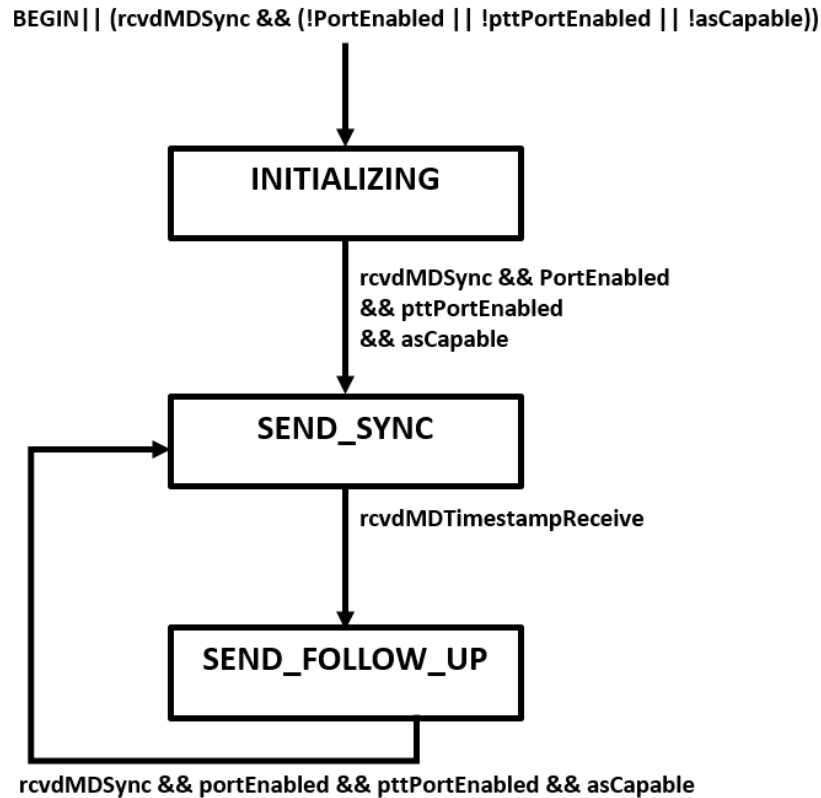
BEGIN|| (rcvdMDSync && (!PortEnabled || !pttPortEnabled || !asCapable))

INITIALIZING

rcvdMDSync && PortEnabled && pttPortEnabled && asCapable

SEND_SYNC

rcvdMDTimestampReceive

SEND_FOLLOW_UP

rcvdMDSync && portEnabled && pttPortEnabled && asCapable